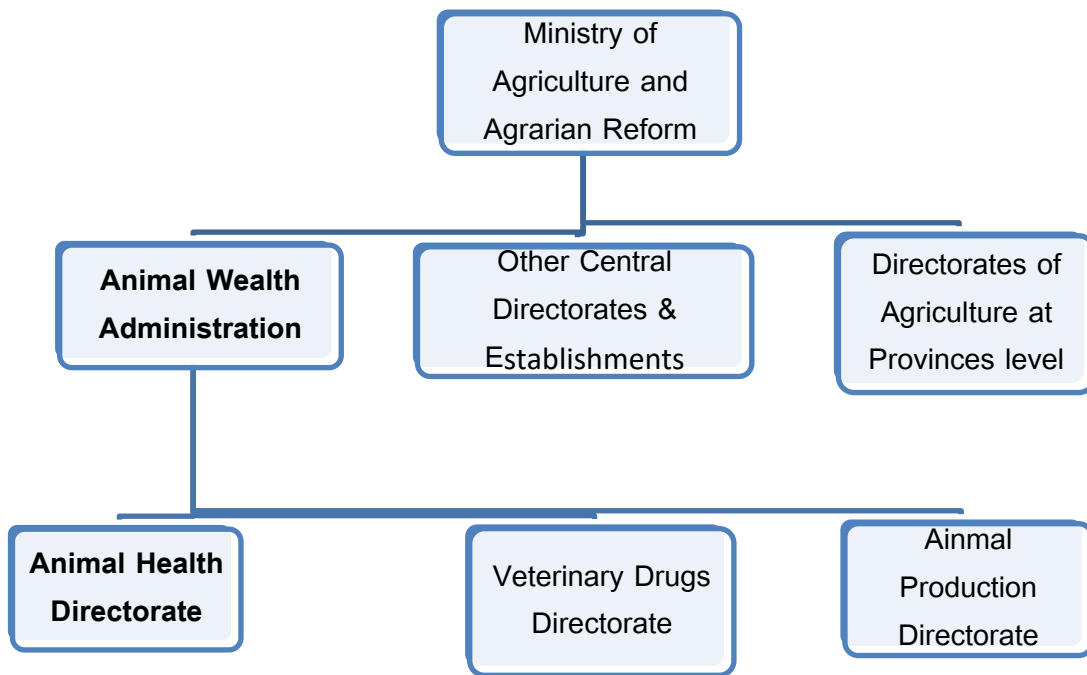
Ministry of Agriculture and Agrarian Reform

Animal Wealth Administration

Other Central Directorates & Establishments

Directorates of Agriculture at Provinces level

Animal Health Directorate

Veterinary Drugs Directorate

Ainmal Production Directorate